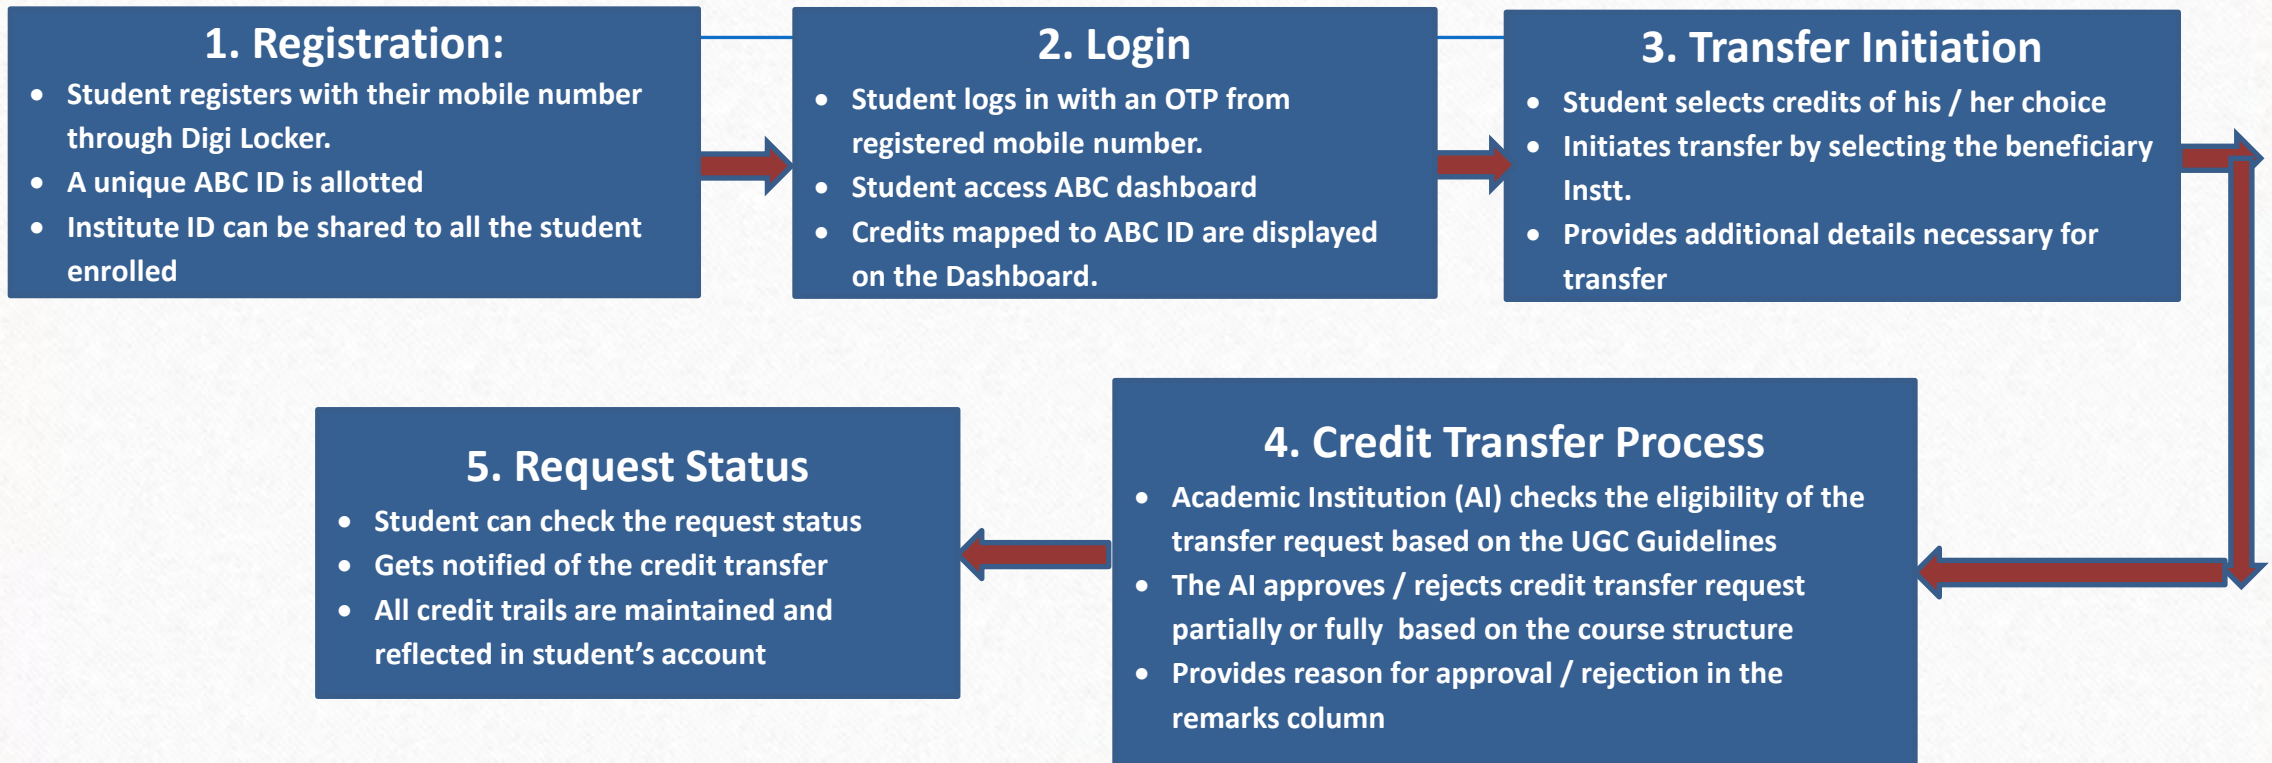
1. Registration:

- Student registers with their mobile number through Digi Locker.
- A unique ABC ID is allotted
- Institute ID can be shared to all the student enrolled

2. Login

- Student logs in with an OTP from registered mobile number.
- Student access ABC dashboard
- Credits mapped to ABC ID are displayed on the Dashboard.

3. Transfer Initiation

- Student selects credits of his / her choice
- Initiates transfer by selecting the beneficiary Instt.
- Provides additional details necessary for transfer

4. Credit Transfer Process

- Academic Institution (AI) checks the eligibility of the transfer request based on the UGC Guidelines
- The AI approves / rejects credit transfer request partially or fully based on the course structure
- Provides reason for approval / rejection in the remarks column

5. Request Status

- Student can check the request status
- Gets notified of the credit transfer
- All credit trails are maintained and reflected in student’s account